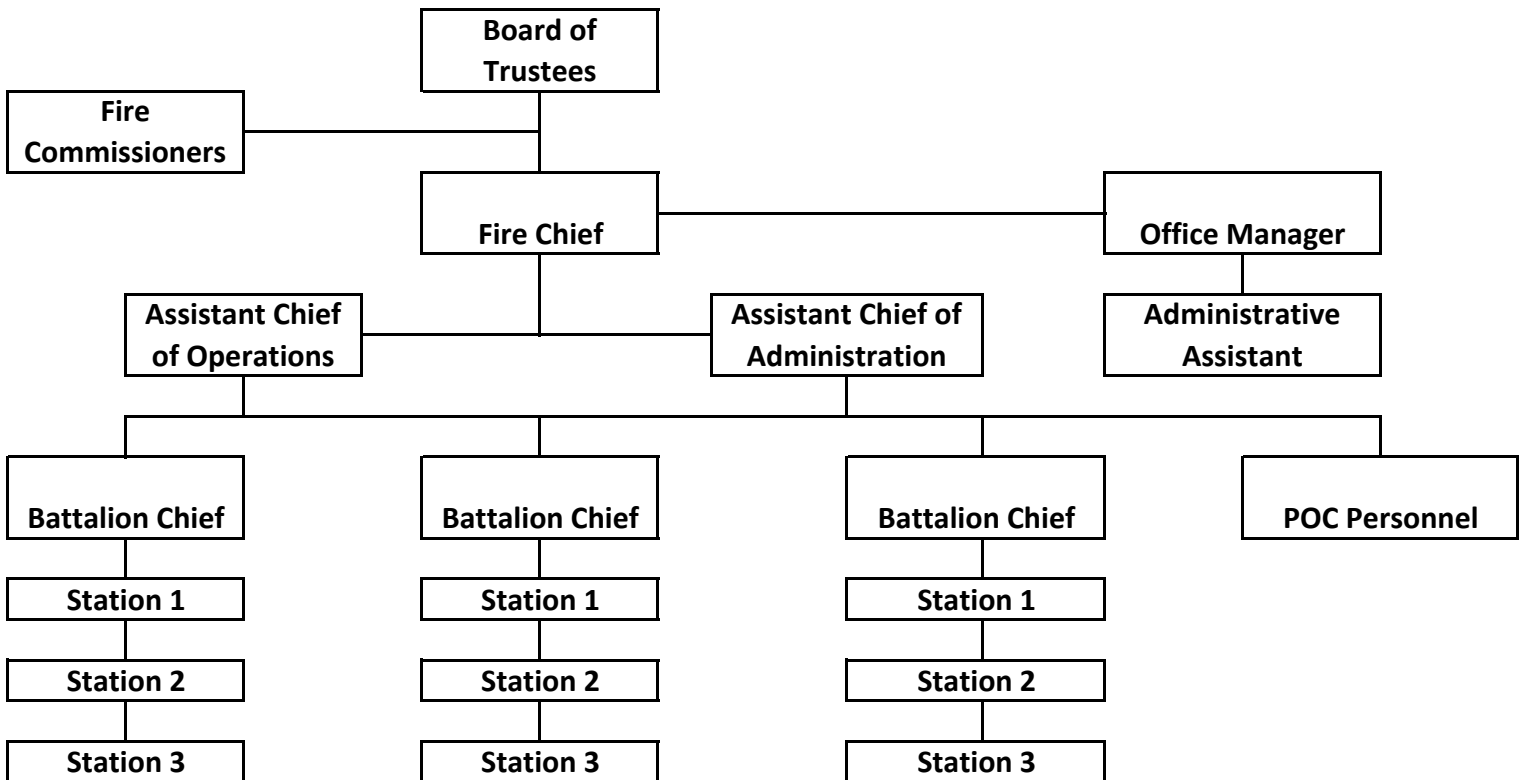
Board of Trustees

Fire Commissioners

Fire Chief

Office Manager

Assistant Chief of Operations

Assistant Chief of Administration

Administrative Assistant

Battalion Chief

Station 1

Station 2

Station 3

Battalion Chief

Station 1

Station 2

Station 3

Battalion Chief

Station 1

Station 2

Station 3

POC Personnel